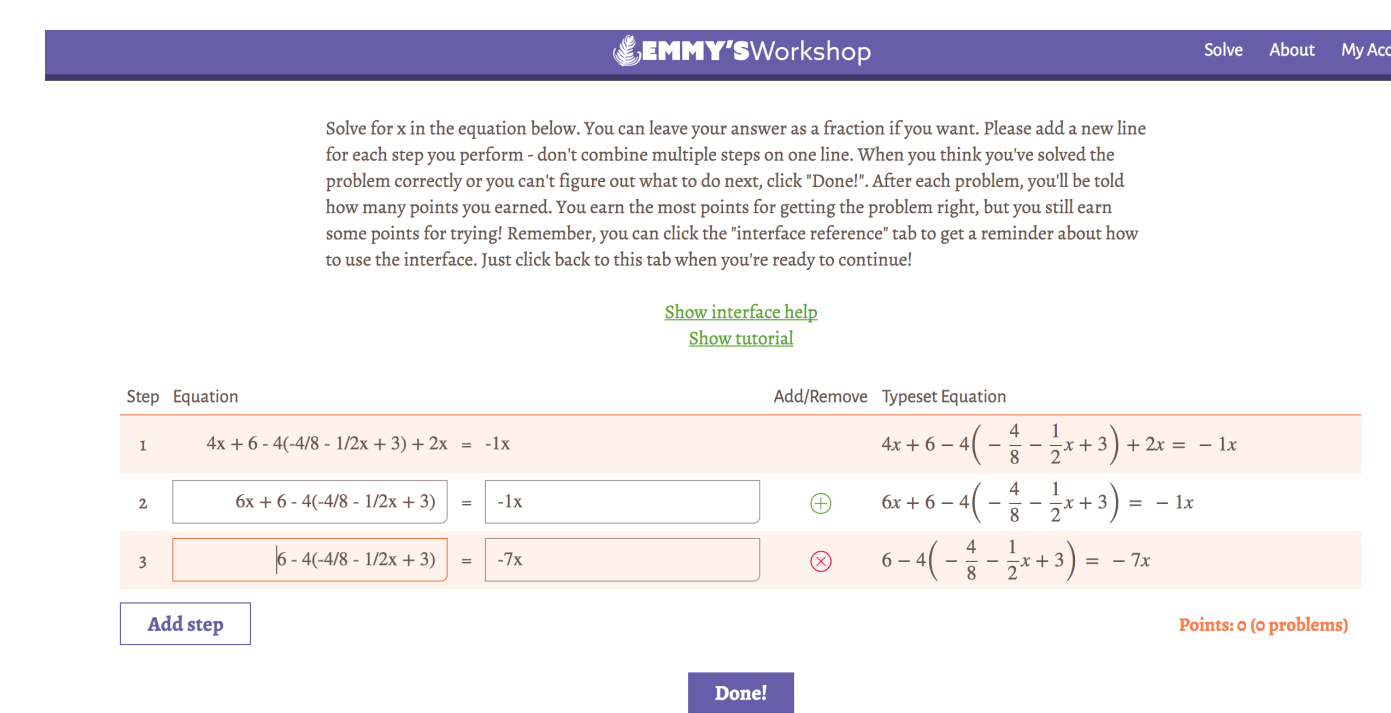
EMMY'SWorkshop

Solve About My Acc

Solve for x in the equation below. You can leave your answer as a fraction if you want. Please add a new line for each step you perform - don't combine multiple steps on one line. When you think you've solved the problem correctly or you can't figure out what to do next, click "Done!". After each problem, you'll be told how many points you earned. You earn the most points for getting the problem right, but you still earn some points for trying! Remember, you can click the "interface reference" tab to get a reminder about how to use the interface. Just click back to this tab when you're ready to continue!

Show interface help
Show tutorial

| Step | Equation | | | Add/Remove | Typeset Equation |
|---|---|---|---|---|---|
| 1 | 4x + 6 - 4(-4/8 - 1/2x + 3) + 2x | = | -1x | | $4x+6-4\left(-\frac{4}{8}-\frac{1}{2}x+3\right)+2x=-1x$ |
| 2 | 6x + 6 - 4(-4/8 - 1/2x + 3) | = | -1x | ⊕ | $6x+6-4\left(-\frac{4}{8}-\frac{1}{2}x+3\right)=-1x$ |
| 3 | 6 - 4(-4/8 - 1/2x + 3) | = | -7x | ⊗ | $6-4\left(-\frac{4}{8}-\frac{1}{2}x+3\right)=-7x$ |

Add step

Points: 0 (0 problems)

Done!